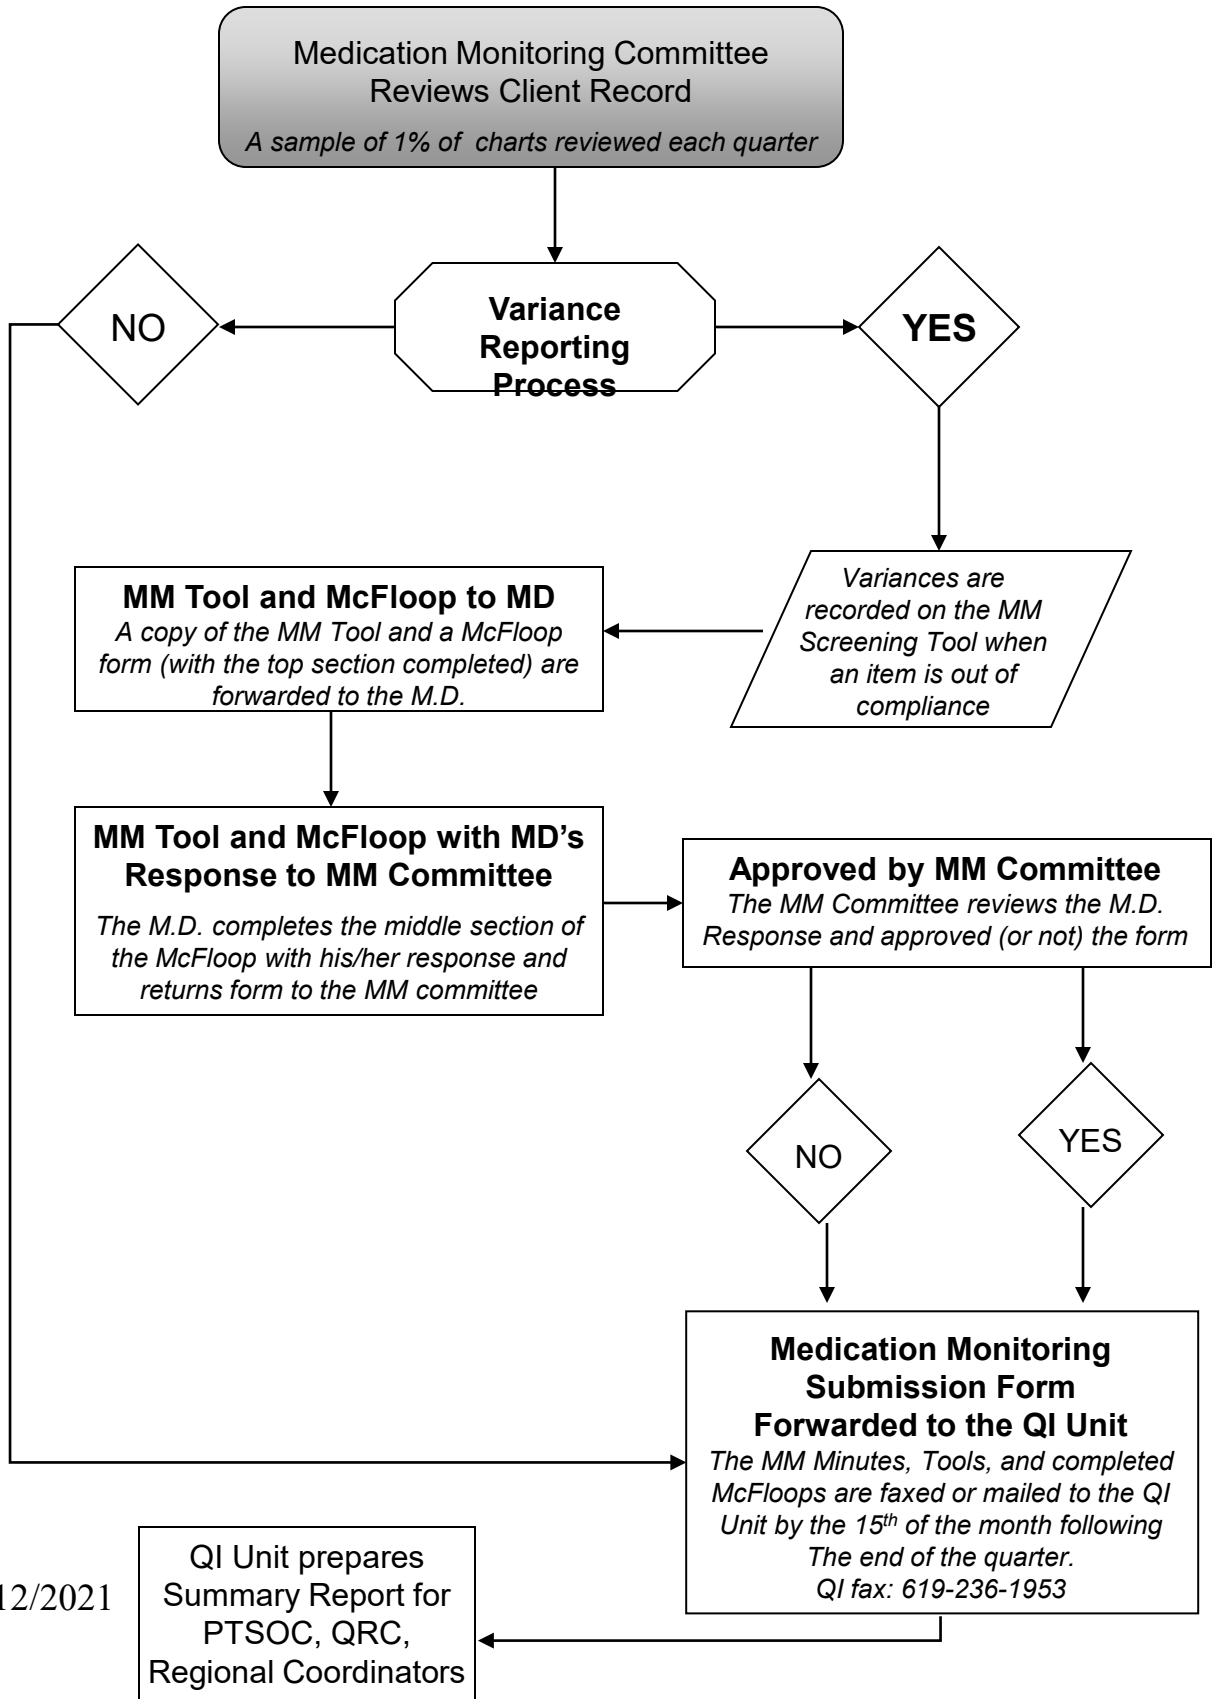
Medication Monitoring Committee Reviews Client Record

*A sample of 1% of charts reviewed each quarter*

NO

**Variance Reporting Process**

**YES**

*Variances are recorded on the MM Screening Tool when an item is out of compliance*

**MM Tool and McFloop to MD**

*A copy of the MM Tool and a McFloop form (with the top section completed) are forwarded to the M.D.*

**MM Tool and McFloop with MD's Response to MM Committee**

*The M.D. completes the middle section of the McFloop with his/her response and returns form to the MM committee*

**Approved by MM Committee**

*The MM Committee reviews the M.D. Response and approved (or not) the form*

NO

YES

**Medication Monitoring Submission Form Forwarded to the QI Unit**

*The MM Minutes, Tools, and completed McFloops are faxed or mailed to the QI Unit by the 15$^{th}$ of the month following The end of the quarter. QI fax: 619-236-1953*

QI Unit prepares Summary Report for PTSOC, QRC, Regional Coordinators

12/2021